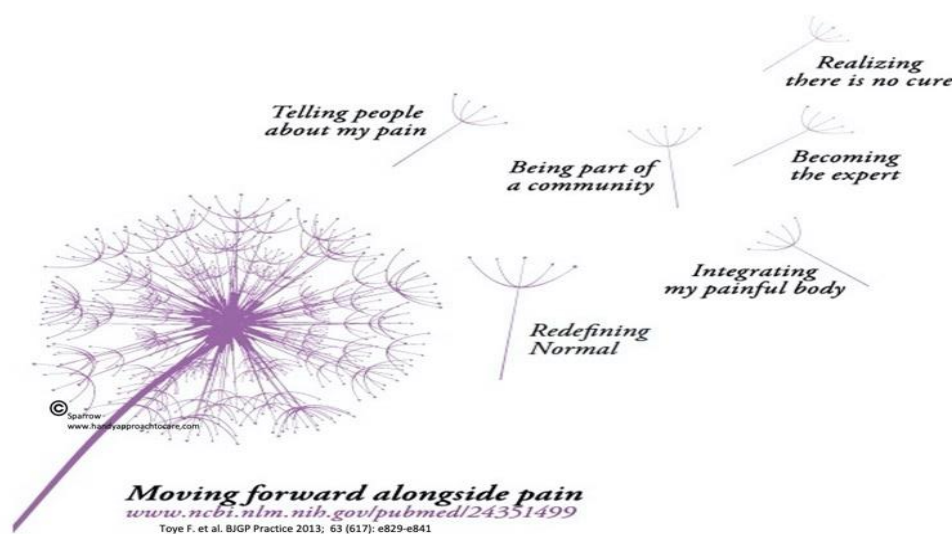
Realizing there is no cure

Telling people about my pain

Being part of a community

Becoming the expert

Integrating my painful body

Redefining Normal

© Sparrow-www.handyapproachtocare.com

Moving forward alongside pain
www.ncbi.nlm.nih.gov/pubmed/24351499
Toye F. et al. BJGP Practice 2013; 63 (617): e829-e841